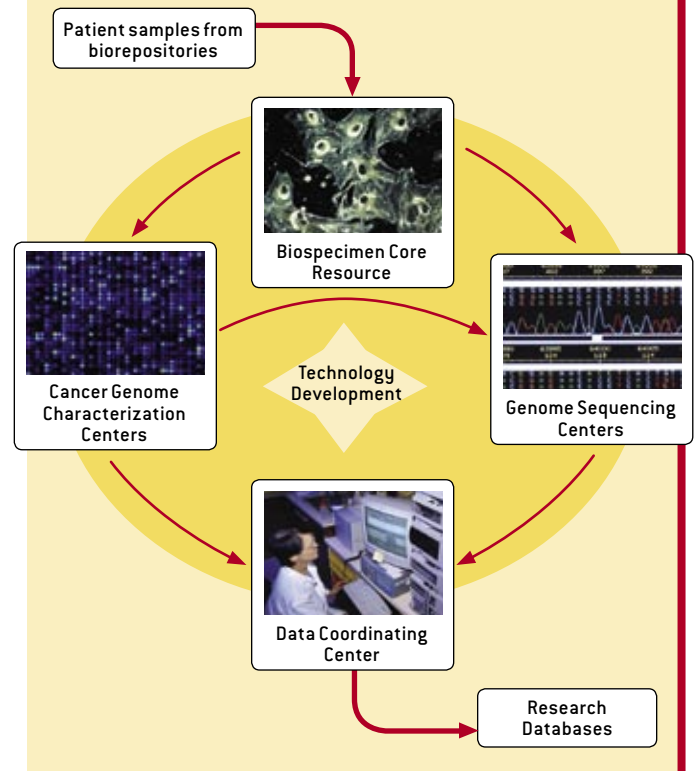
Patient samples from biorepositories

Biospecimen Core Resource

Cancer Genome Characterization Centers

Technology Development

Genome Sequencing Centers

Data Coordinating Center

Research Databases